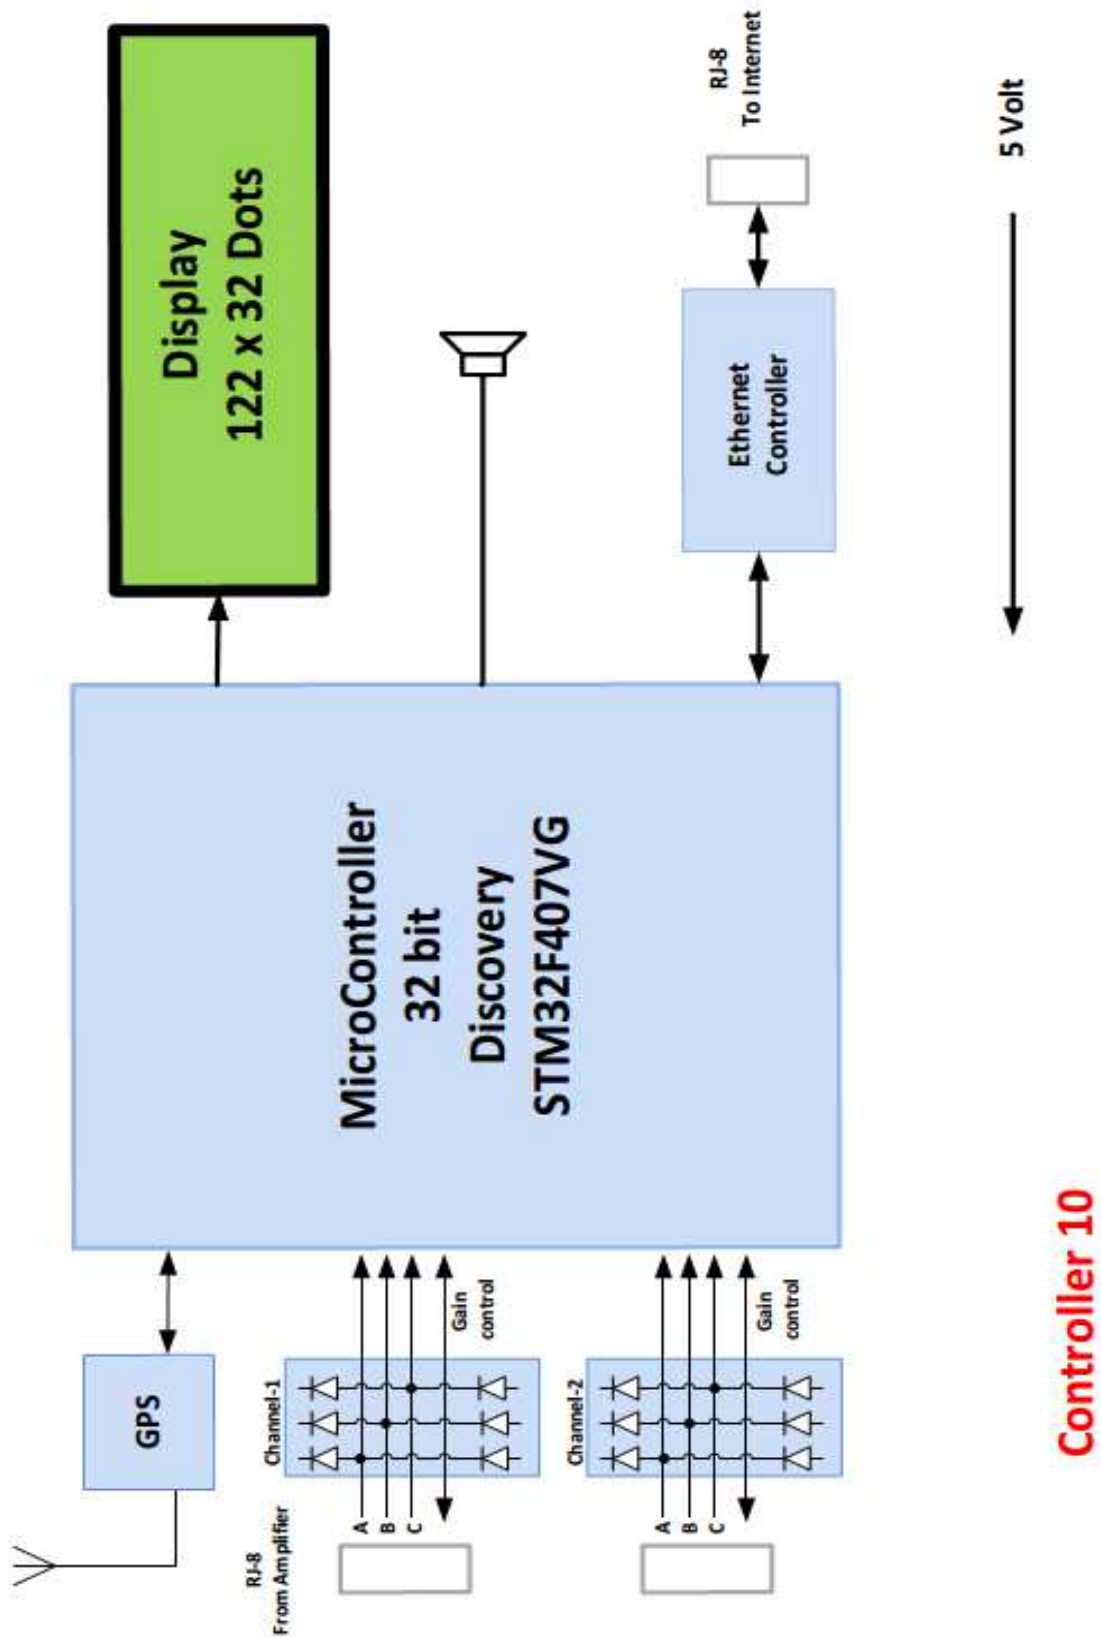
Display
122 x 32 Dots

RJ-8
To Internet

5 Volt

Ethernet
Controller

MicroController
32 bit
Discovery
STM32F407VG

GPS

Channel-1

Gain
control

A
B
C

RJ-8
From Amplifier

Channel-2

Gain
control

A
B
C

Controller 10